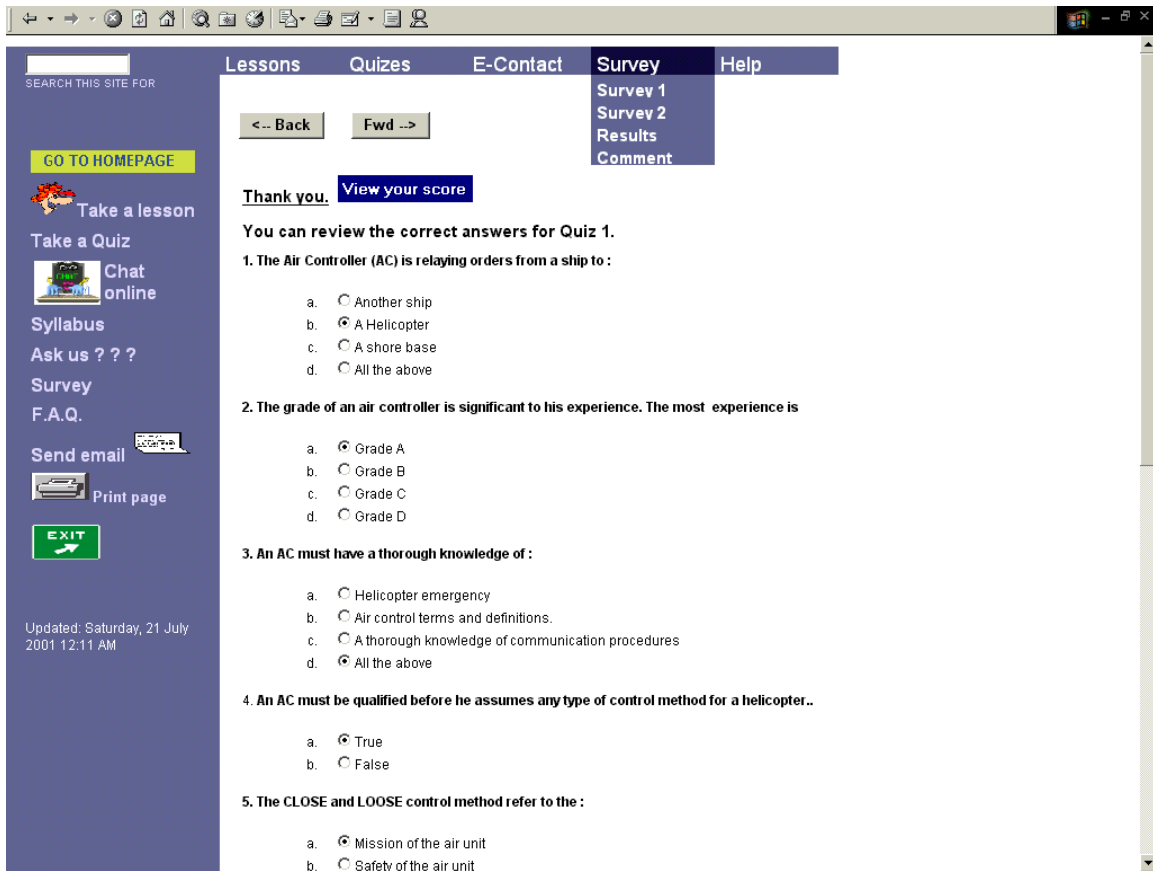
SEARCH THIS SITE FOR

GO TO HOMEPAGE

Take a lesson

Take a Quiz

Chat online

Syllabus

Ask us ? ? ?

Survey

F.A.Q.

Send email

Print page

EXIT

Updated: Saturday, 21 July 2001 12:11 AM

Lessons Quizes E-Contact Survey Help

Survey 1
Survey 2
Results
Comment

<-- Back Fwd -->

Thank you. View your score

You can review the correct answers for Quiz 1.

1. The Air Controller (AC) is relaying orders from a ship to :

a. Another ship
b. A Helicopter
c. A shore base
d. All the above

2. The grade of an air controller is significant to his experience. The most experience is

a. Grade A
b. Grade B
c. Grade C
d. Grade D

3. An AC must have a thorough knowledge of :

a. Helicopter emergency
b. Air control terms and definitions.
c. A thorough knowledge of communication procedures
d. All the above

4. An AC must be qualified before he assumes any type of control method for a helicopter..

a. True
b. False

5. The CLOSE and LOOSE control method refer to the :

a. Mission of the air unit
b. Safety of the air unit